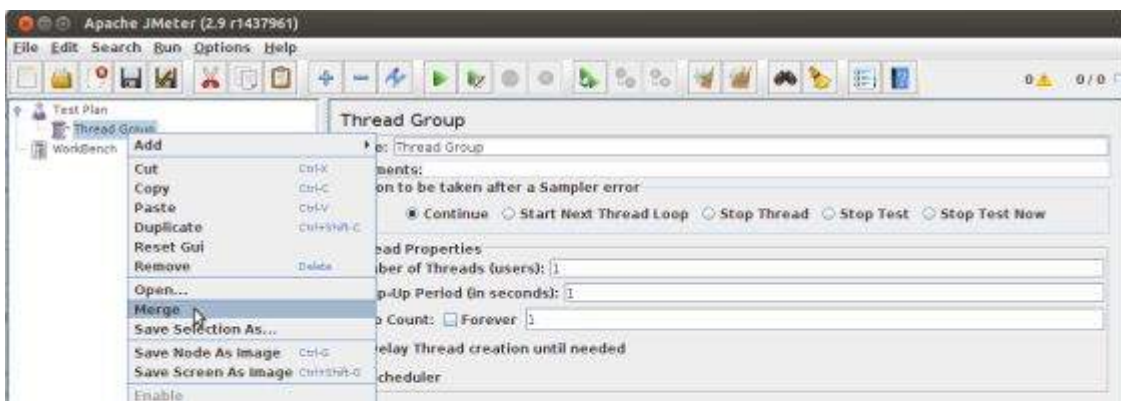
Apache JMeter (2.9 r1437961)

File Edit Search Run Options Help

0 0/0

Test Plan
Thread Group
WorkBench

Add
Cut Ctrl-X
Copy Ctrl-C
Paste Ctrl-V
Duplicate Ctrl+Shift-C
Reset Gui
Remove Delete
Open...
Merge
Save Selection As...
Save Node As Image Ctrl-G
Save Screen As Image Ctrl+Shift-G
Enable

Thread Group
e: Thread Group
ments:
on to be taken after a Sampler error
Continue Start Next Thread Loop Stop Thread Stop Test Stop Test Now
ead Properties
ber of Threads (users): 1
p-Up Period (in seconds): 1
Count: Forever 1
elay Thread creation until needed
cheduler